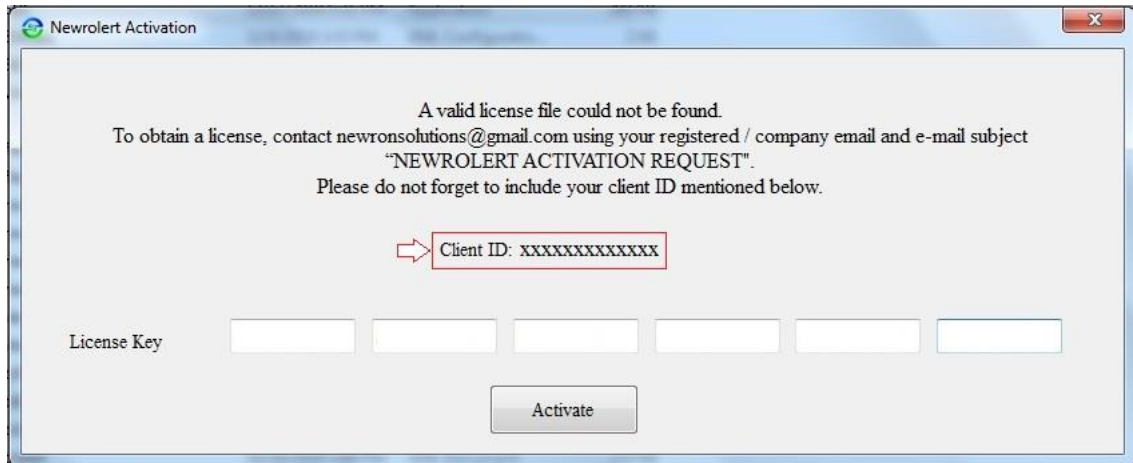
Newrolert Activation

A valid license file could not be found.
To obtain a license, contact newronsolutions@gmail.com using your registered / company email and e-mail subject "NEWROLERT ACTIVATION REQUEST".
Please do not forget to include your client ID mentioned below.

Client ID: XXXXXXXXXXXX

License Key

Activate